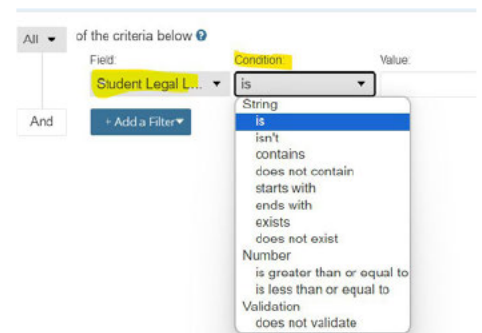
All ▾ of the criteria below

Field:

Condition:

Value:

Student Legal L... ▾

is ▾

And

+ Add a Filter▾

String

is

isn't

contains

does not contain

starts with

ends with

exists

does not exist

Number

is greater than or equal to

is less than or equal to

Validation

does not validate